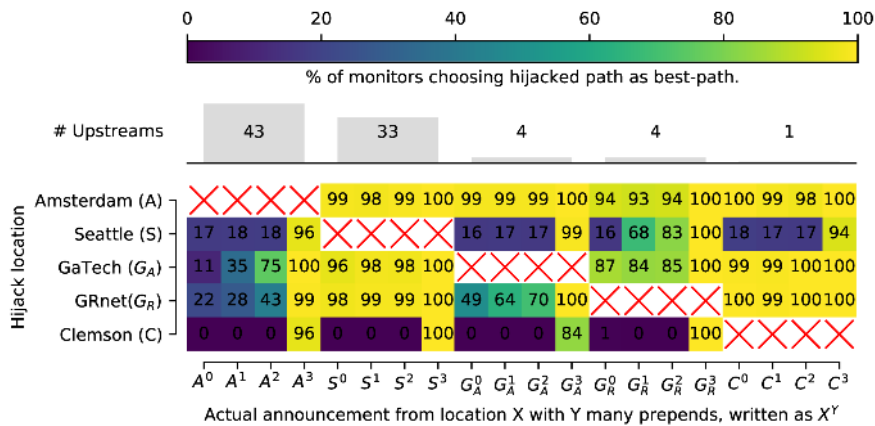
0 20 40 60 80 100

% of monitors choosing hijacked path as best-path.

# Upstreams 43 33 4 4 1

Hijack location

| | $A^0$ | $A^1$ | $A^2$ | $A^3$ | $S^0$ | $S^1$ | $S^2$ | $S^3$ | $G_A^0$ | $G_A^1$ | $G_A^2$ | $G_A^3$ | $G_R^0$ | $G_R^1$ | $G_R^2$ | $G_R^3$ | $C^0$ | $C^1$ | $C^2$ | $C^3$ |
|---|---|---|---|---|---|---|---|---|---|---|---|---|---|---|---|---|---|---|---|---|
| Amsterdam (A) | | | | | 99 | 98 | 99 | 100 | 99 | 99 | 99 | 100 | 94 | 93 | 94 | 100 | 100 | 99 | 98 | 100 |
| Seattle (S) | 17 | 18 | 18 | 96 | | | | | 16 | 17 | 17 | 99 | 16 | 68 | 83 | 100 | 18 | 17 | 17 | 94 |
| GaTech ($G_A$) | 11 | 35 | 75 | 100 | 96 | 98 | 98 | 100 | | | | | 87 | 84 | 85 | 100 | 99 | 99 | 100 | 100 |
| GRnet ($G_R$) | 22 | 28 | 43 | 99 | 98 | 99 | 99 | 100 | 49 | 64 | 70 | 100 | | | | | 100 | 99 | 100 | 100 |
| Clemson (C) | 0 | 0 | 0 | 96 | 0 | 0 | 0 | 100 | 0 | 0 | 0 | 84 | 1 | 0 | 0 | 100 | | | | |

Actual announcement from location X with Y many prepends, written as $X^Y$